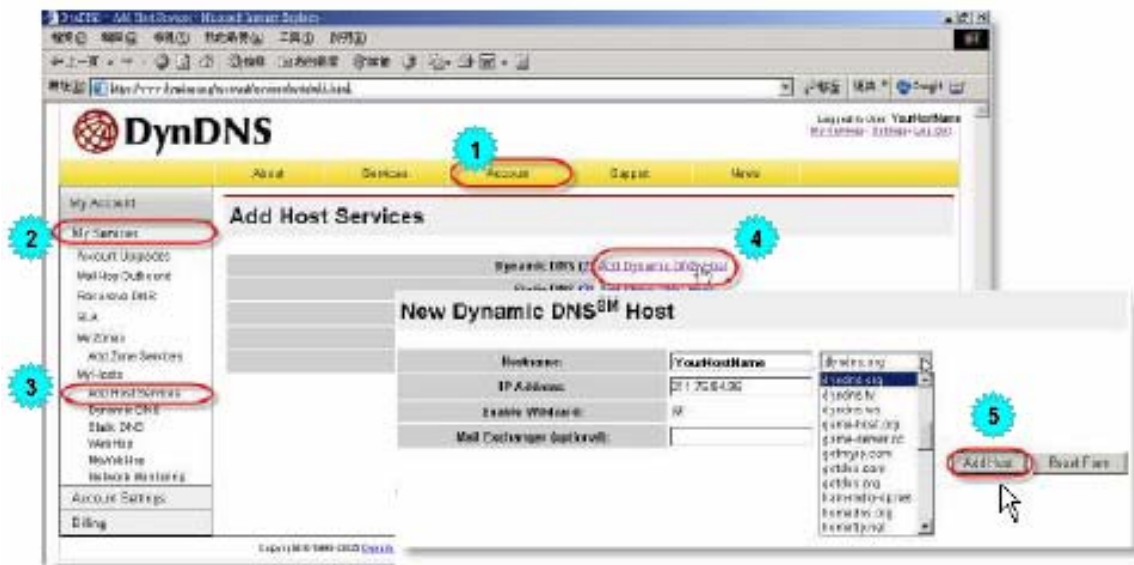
DynDNS - Add Host Services - Microsoft Internet Explorer

DynDNS

Logged in User: YourHostName

1

About Services Account Support News

My Account

2

My Services

Account Upgrades

MailHop Outbound

Recursive DNS

SLA

MyZones

Add Zone Services

MyHosts

3

Add Host Services

Dynamic DNS

Static DNS

WebHop

MyWebHop

Network Monitoring

Account Settings

Billing

Add Host Services

4

Dynamic DNS Add Dynamic DNS Host

New Dynamic DNS$^{SM}$ Host

| Hostname: | YourHostName | dyndns.org |
|---|---|---|
| IP Address: | 211.75.84.96 | |
| Enable Wildcard: | | |
| Mail Exchanger (optional): | | |

dyndns.org
dyndns.tv
dyndns.ws
game-host.org
game-server.cc
getmyip.com
gotdns.com
gotdns.org
homeftp.org
homeip.net
homelinux.org

5

Add Host Reset Form

Copyright © 1998-2003 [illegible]